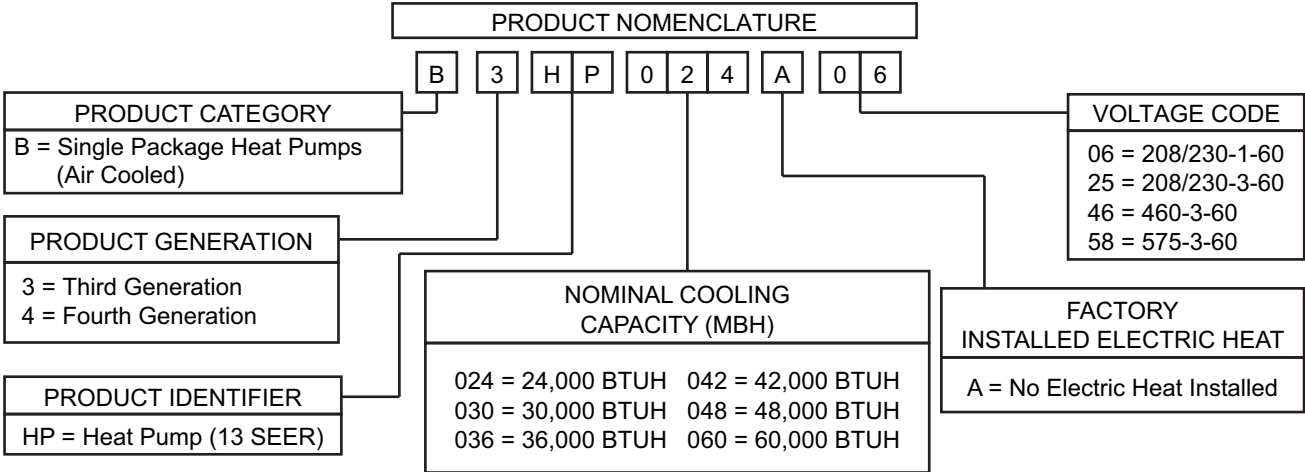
PRODUCT NOMENCLATURE

B 3 H P 0 2 4 A 0 6

PRODUCT CATEGORY
B = Single Package Heat Pumps (Air Cooled)

VOLTAGE CODE
06 = 208/230-1-60
25 = 208/230-3-60
46 = 460-3-60
58 = 575-3-60

PRODUCT GENERATION
3 = Third Generation
4 = Fourth Generation

NOMINAL COOLING CAPACITY (MBH)
024 = 24,000 BTUH 042 = 42,000 BTUH
030 = 30,000 BTUH 048 = 48,000 BTUH
036 = 36,000 BTUH 060 = 60,000 BTUH

FACTORY INSTALLED ELECTRIC HEAT
A = No Electric Heat Installed

PRODUCT IDENTIFIER
HP = Heat Pump (13 SEER)